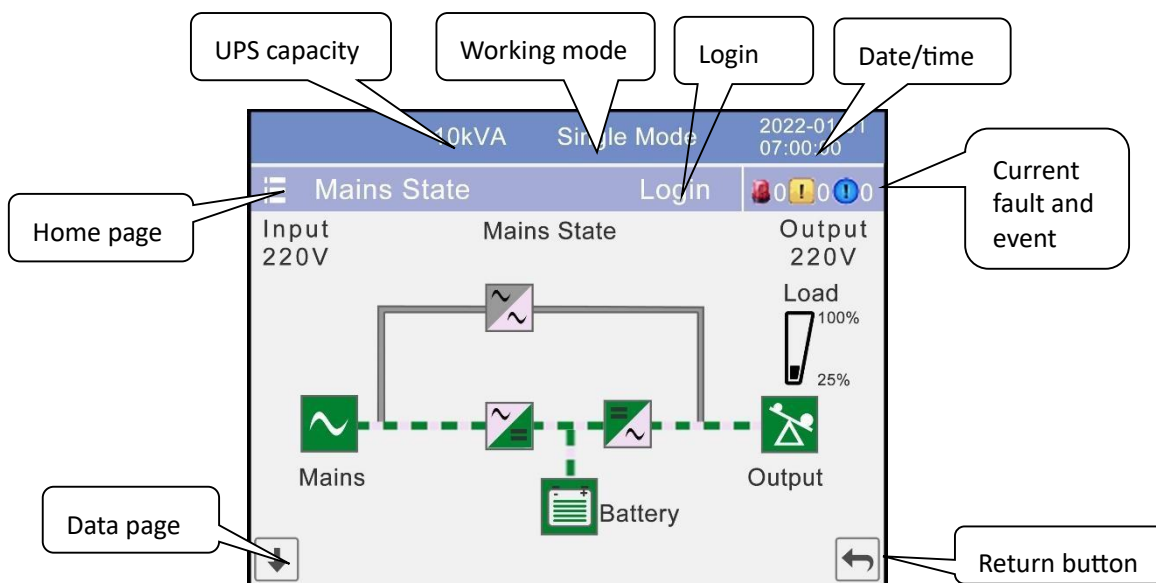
UPS capacity

Working mode

Login

Date/time

10kVA Single Mode 2022-01-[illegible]1 07:00:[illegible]0

Current fault and event

Home page

Mains State Login 0 0 0

Input 220V

Mains State

Output 220V

Load

100%

25%

Mains

Output

Battery

Data page

Return button